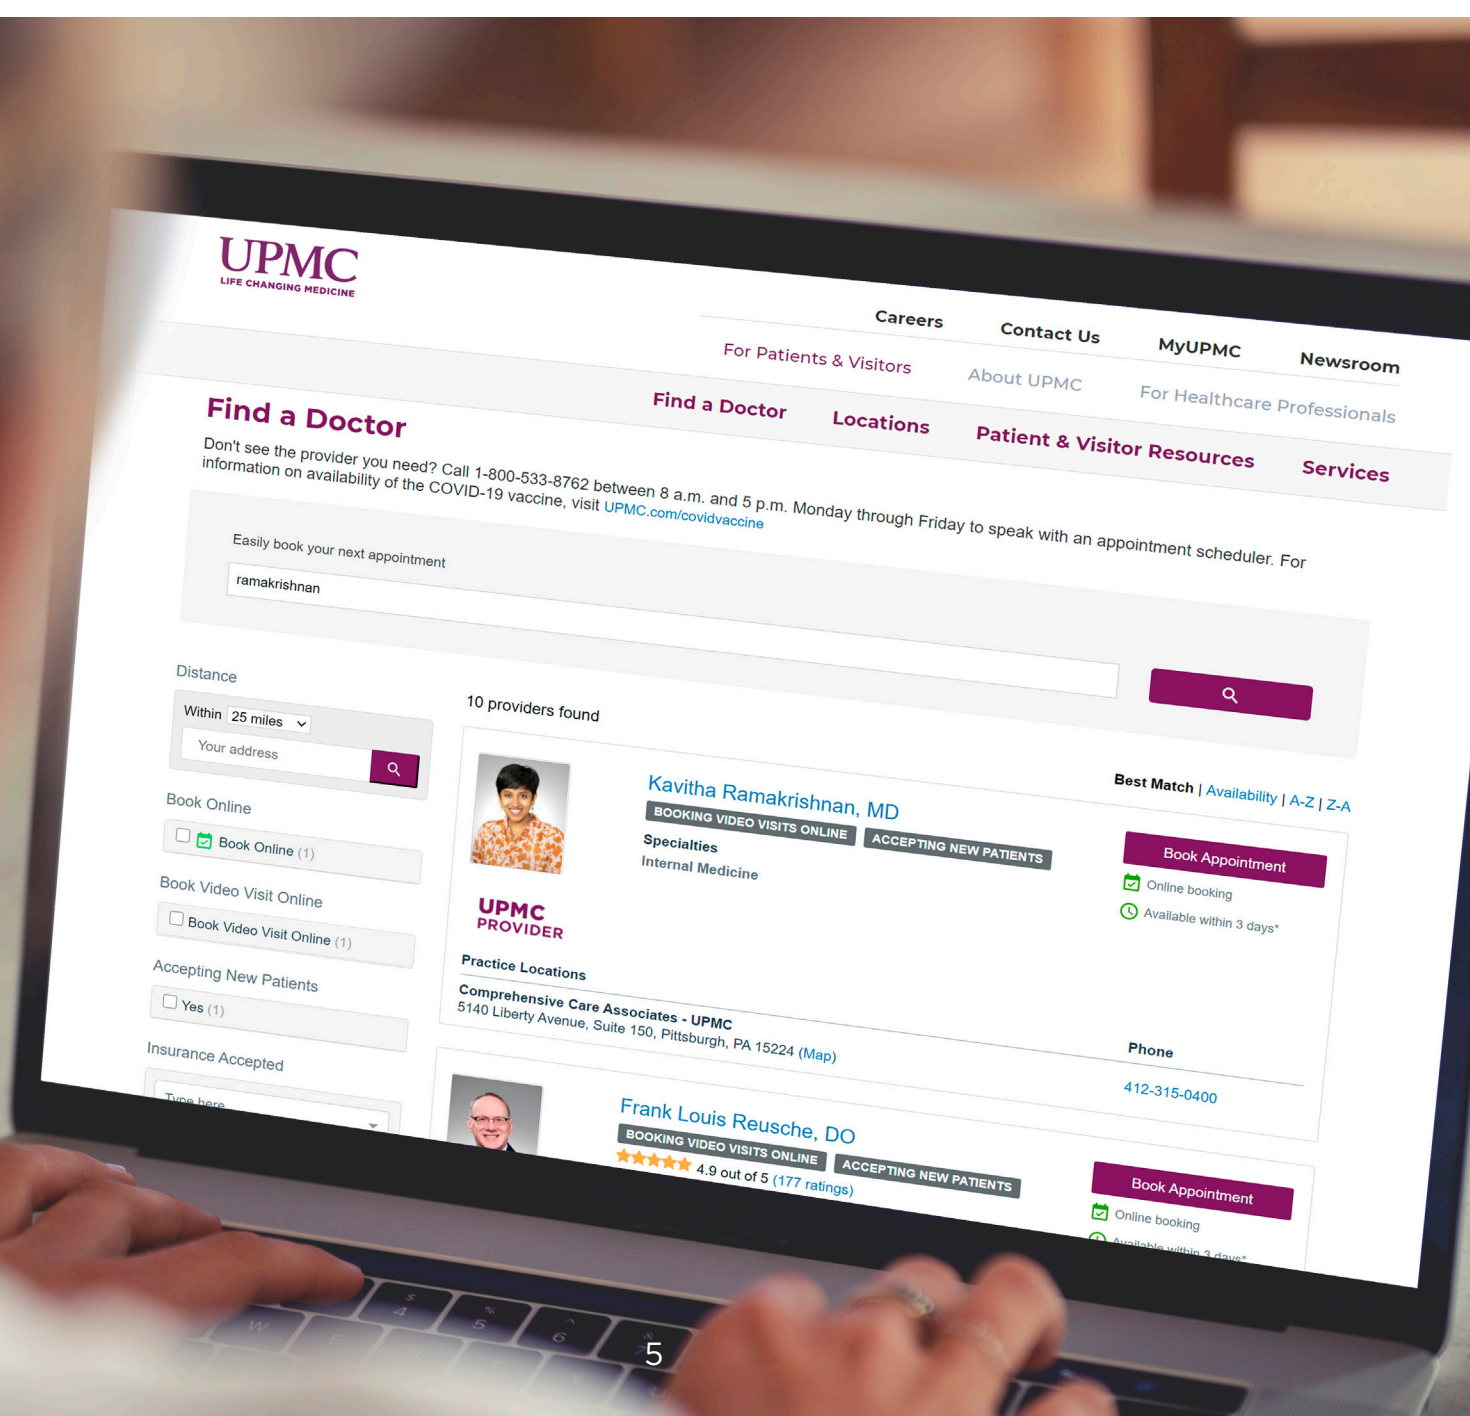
UPMC
LIFE CHANGING MEDICINE

Careers Contact Us MyUPMC Newsroom

For Patients & Visitors About UPMC For Healthcare Professionals

Find a Doctor Locations Patient & Visitor Resources Services

Find a Doctor

Don't see the provider you need? Call 1-800-533-8762 between 8 a.m. and 5 p.m. Monday through Friday to speak with an appointment scheduler. For information on availability of the COVID-19 vaccine, visit UPMC.com/covidvaccine

Easily book your next appointment

ramakrishnan

Distance

Within 25 miles

Your address

Book Online

Book Online (1)

Book Video Visit Online

Book Video Visit Online (1)

Accepting New Patients

Yes (1)

Insurance Accepted

Type here

10 providers found

Best Match | Availability | A-Z | Z-A

Kavitha Ramakrishnan, MD

BOOKING VIDEO VISITS ONLINE ACCEPTING NEW PATIENTS

Specialties
Internal Medicine

UPMC PROVIDER

Book Appointment
Online booking
Available within 3 days*

Practice Locations
Comprehensive Care Associates - UPMC
5140 Liberty Avenue, Suite 150, Pittsburgh, PA 15224 (Map)

Phone
412-315-0400

Frank Louis Reusche, DO

BOOKING VIDEO VISITS ONLINE ACCEPTING NEW PATIENTS

4.9 out of 5 (177 ratings)

Book Appointment
Online booking
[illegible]

5